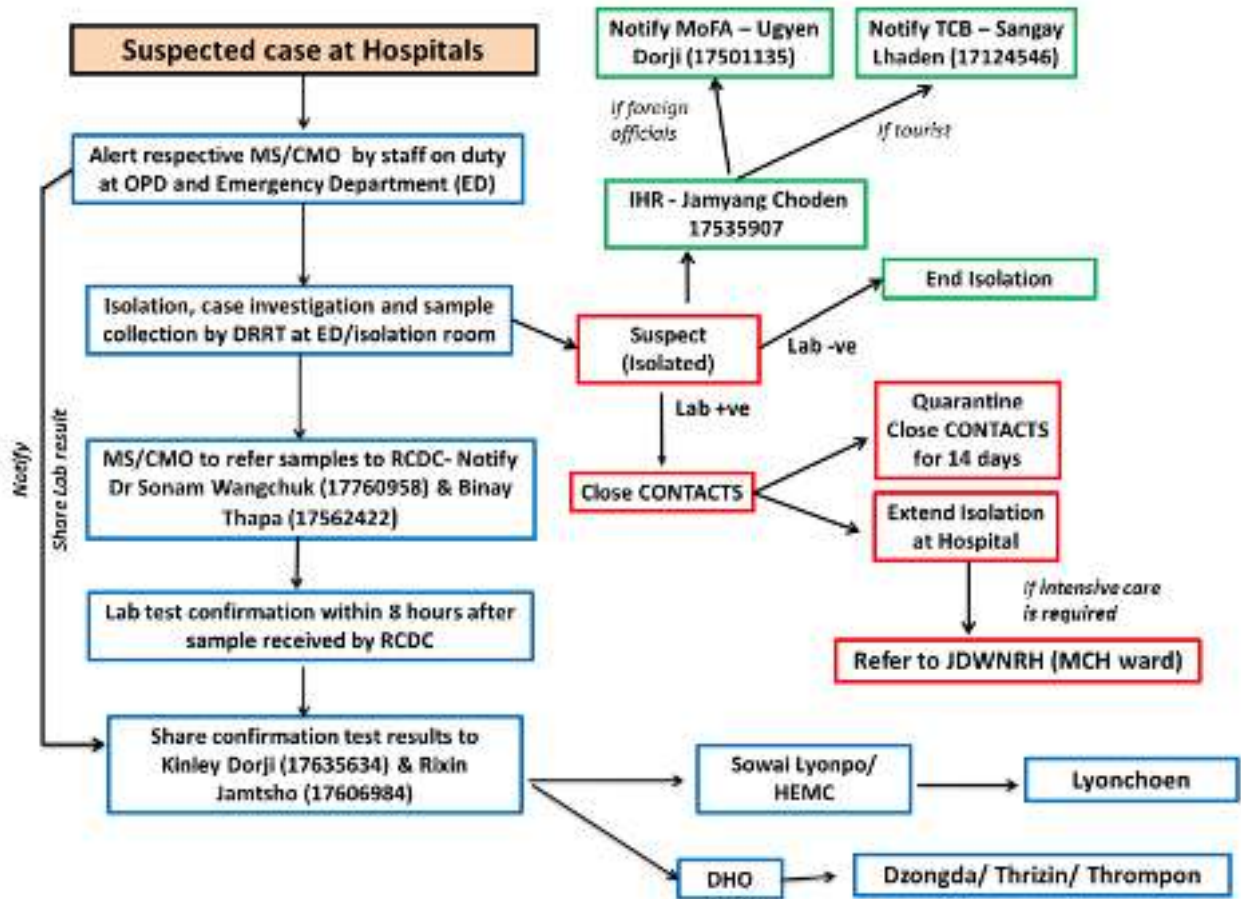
Suspected case at Hospitals

Alert respective MS/CMO by staff on duty at OPD and Emergency Department (ED)

Isolation, case investigation and sample collection by DRRT at ED/isolation room

MS/CMO to refer samples to RCDC- Notify Dr Sonam Wangchuk (17760958) & Binay Thapa (17562422)

Lab test confirmation within 8 hours after sample received by RCDC

Share confirmation test results to Kinley Dorji (17635634) & Rixin Jamtsho (17606984)

Notify

Share Lab result

Notify MoFA – Ugyen Dorji (17501135)

Notify TCB – Sangay Lhaden (17124546)

If foreign officials

If tourist

IHR - Jamyang Choden 17535907

End Isolation

Suspect (Isolated)

Lab -ve

Lab +ve

Quarantine Close CONTACTS for 14 days

Close CONTACTS

Extend Isolation at Hospital

If intensive care is required

Refer to JDWNRH (MCH ward)

Sowai Lyonpo/ HEMC

Lyonchoen

DHO

Dzongda/ Thrizin/ Thrompon